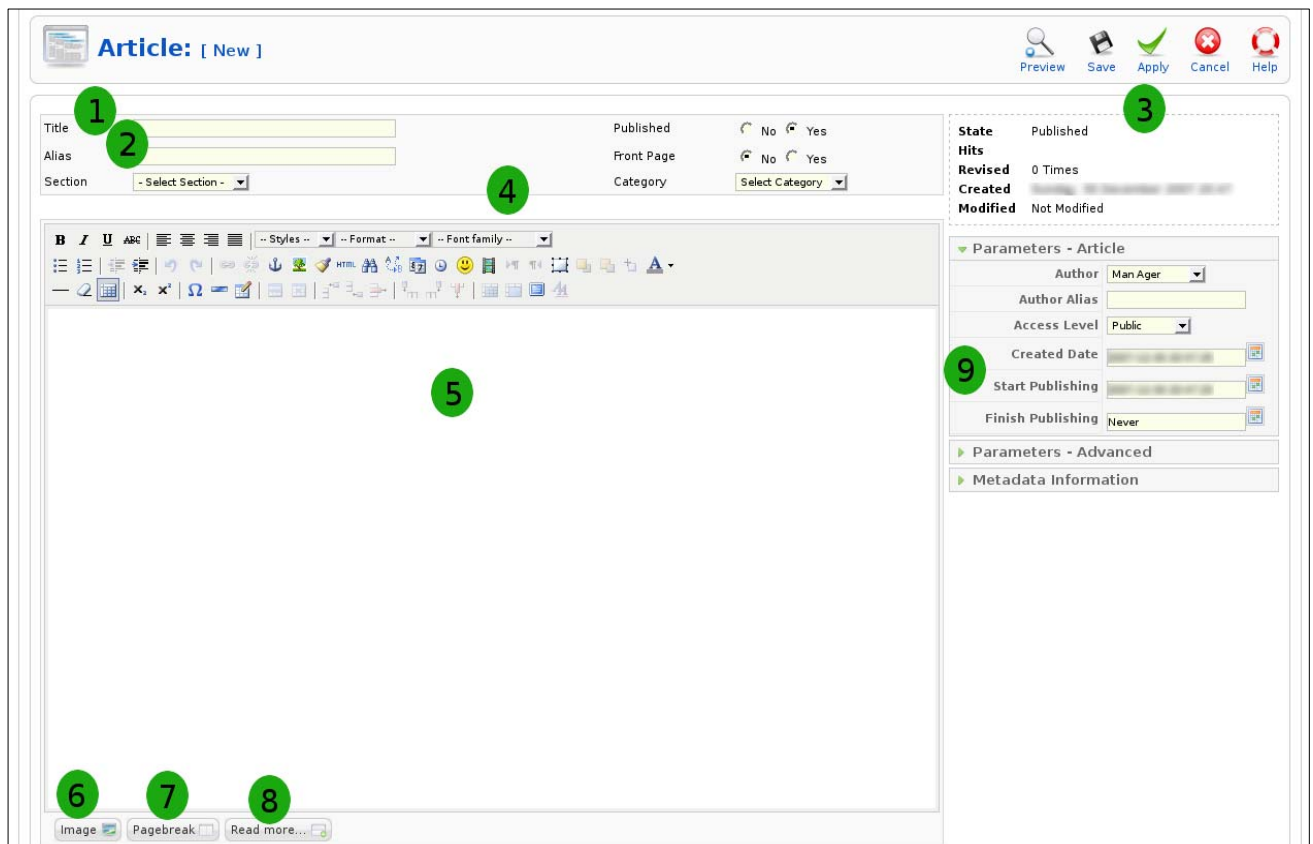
Article: [ New ]

Preview Save Apply Cancel Help

1
Title
2
Alias
Section - Select Section -

Published No Yes
Front Page No Yes
Category Select Category

4

3

State Published
Hits
Revised 0 Times
Created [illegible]
Modified Not Modified

-- Styles -- -- Format -- -- Font family --

HTML

5

Parameters - Article
Author Man Ager
Author Alias
Access Level Public
Created Date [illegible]
9
Start Publishing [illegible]
Finish Publishing Never

Parameters - Advanced
Metadata Information

6 7 8
Image Pagebreak Read more...